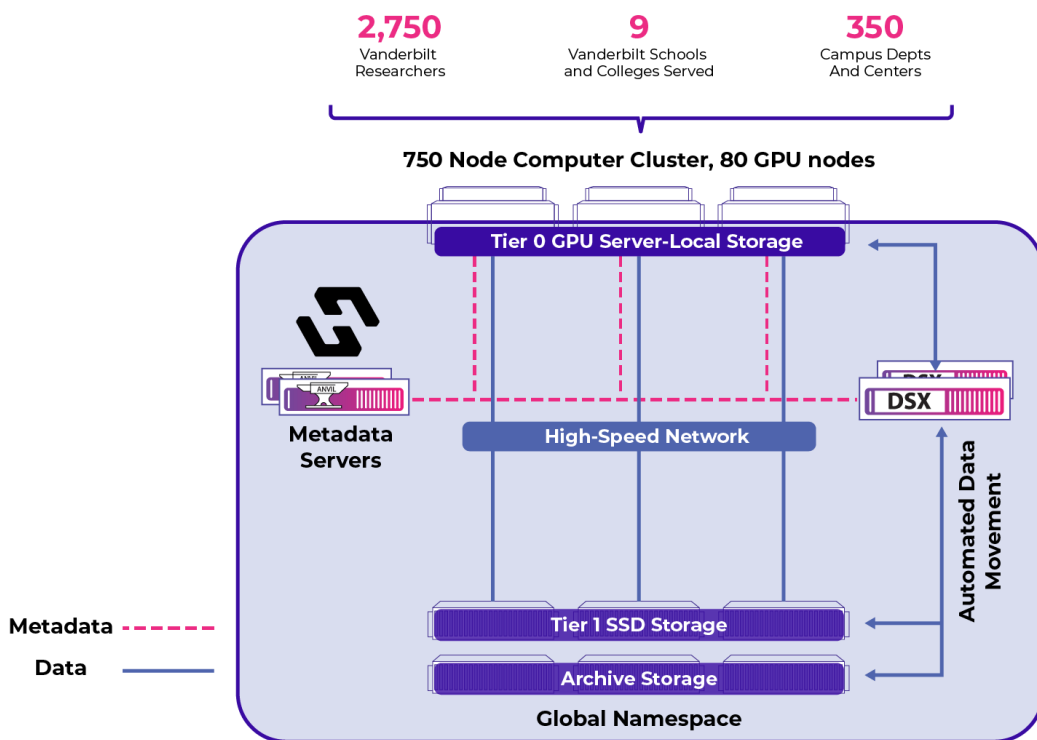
2,750
Vanderbilt Researchers

9
Vanderbilt Schools and Colleges Served

350
Campus Depts And Centers

750 Node Computer Cluster, 80 GPU nodes

Tier 0 GPU Server-Local Storage

ANVIL
ANVIL

Metadata Servers

DSX
DSX

High-Speed Network

Automated Data Movement

Metadata
Data

Tier 1 SSD Storage

Archive Storage

Global Namespace